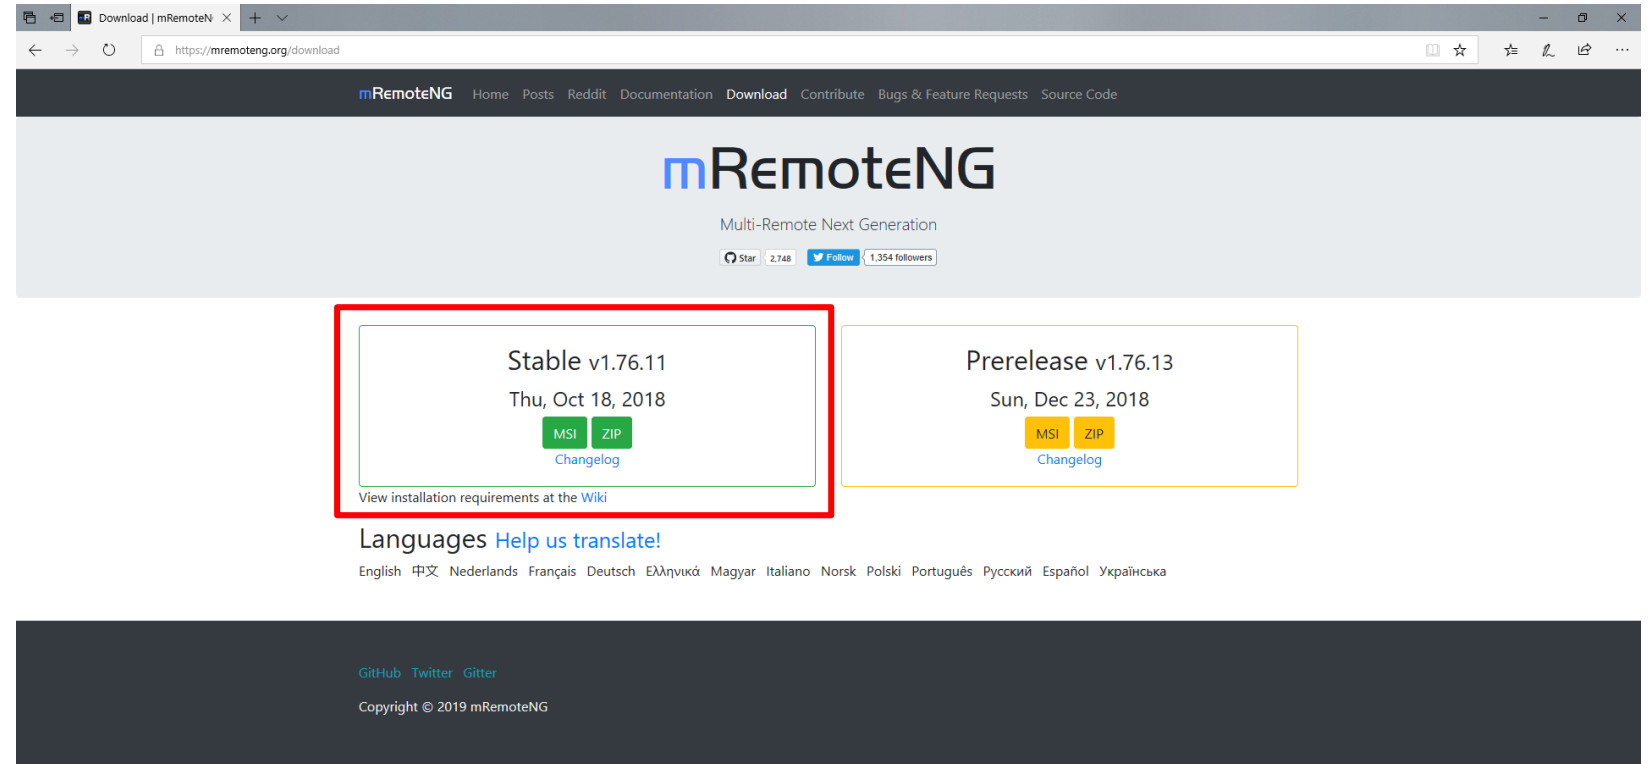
Download | mRemoteN

https://mremoteng.org/download

mRemoteNG Home Posts Reddit Documentation Download Contribute Bugs & Feature Requests Source Code

mRemoteNG

Multi-Remote Next Generation

Star 2,748 Follow 1,354 followers

Stable v1.76.11

Thu, Oct 18, 2018

MSI ZIP

Changelog

View installation requirements at the Wiki

Prerelease v1.76.13

Sun, Dec 23, 2018

MSI ZIP

Changelog

Languages Help us translate!

English 中文 Nederlands Français Deutsch Ελληνικά Magyar Italiano Norsk Polski Português Русский Español Українська

GitHub Twitter Gitter

Copyright © 2019 mRemoteNG